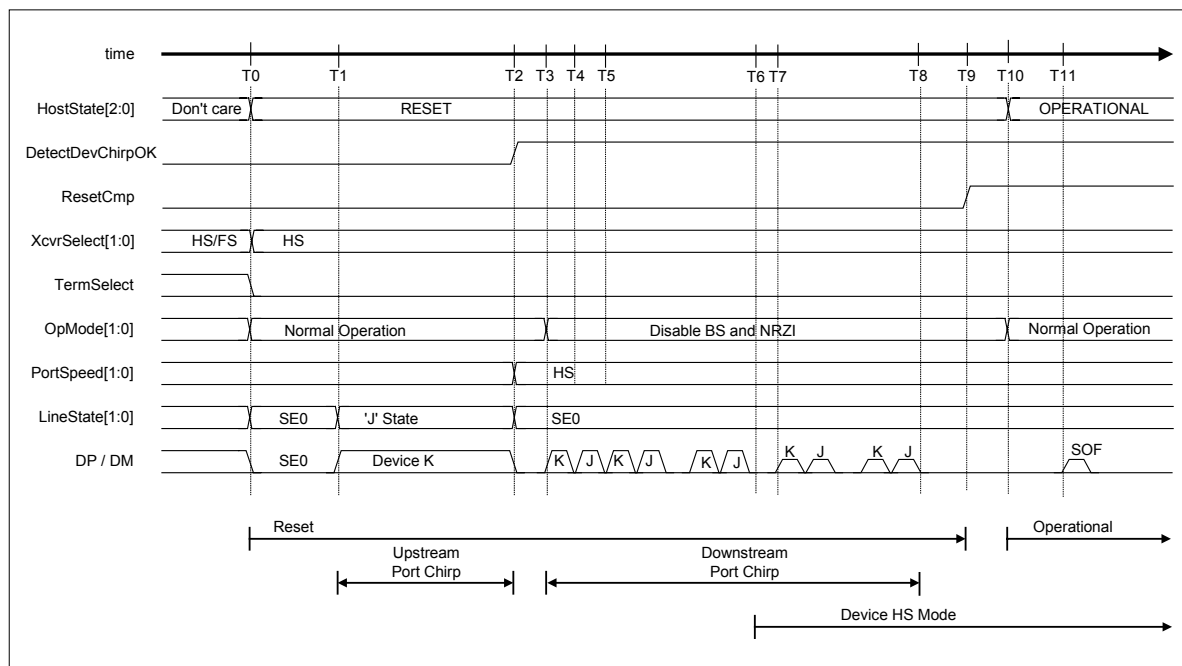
time

T0 T1 T2 T3 T4 T5 T6 T7 T8 T9 T10 T11

HostState[2:0] Don't care RESET OPERATIONAL

DetectDevChirpOK

ResetCmp

XcvrSelect[1:0] HS/FS HS

TermSelect

OpMode[1:0] Normal Operation Disable BS and NRZI Normal Operation

PortSpeed[1:0] HS

LineState[1:0] SE0 'J' State SE0

DP / DM SE0 Device K K J K J K J K J K J SOF

Reset

Operational

Upstream Port Chirp

Downstream Port Chirp

Device HS Mode